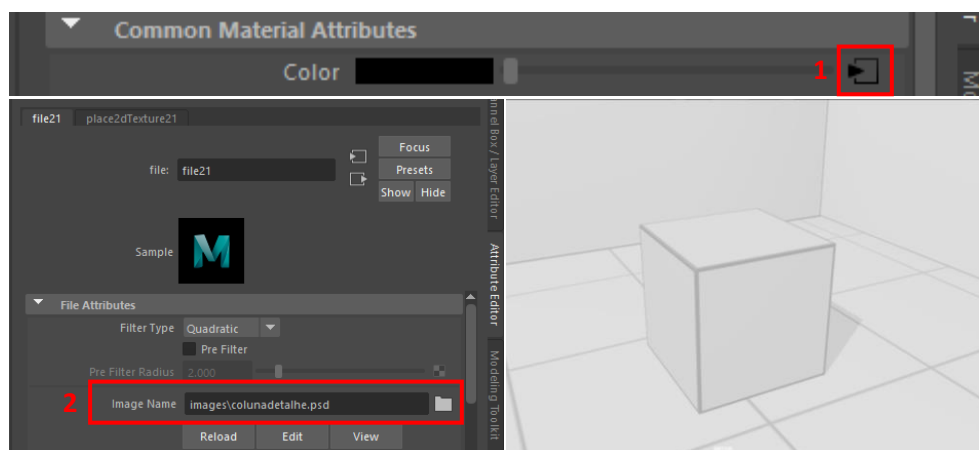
Common Material Attributes

Color

1

file21 place2dTexture21

file: file21

Focus

Presets

Show Hide

Sample

File Attributes

Filter Type Quadratic

Pre Filter

Pre Filter Radius 2.000

2

Image Name images\colunadetalhe.psd

Reload Edit View

nnel Box / Layer Editor

Attribute Editor

Modeling Toolkit